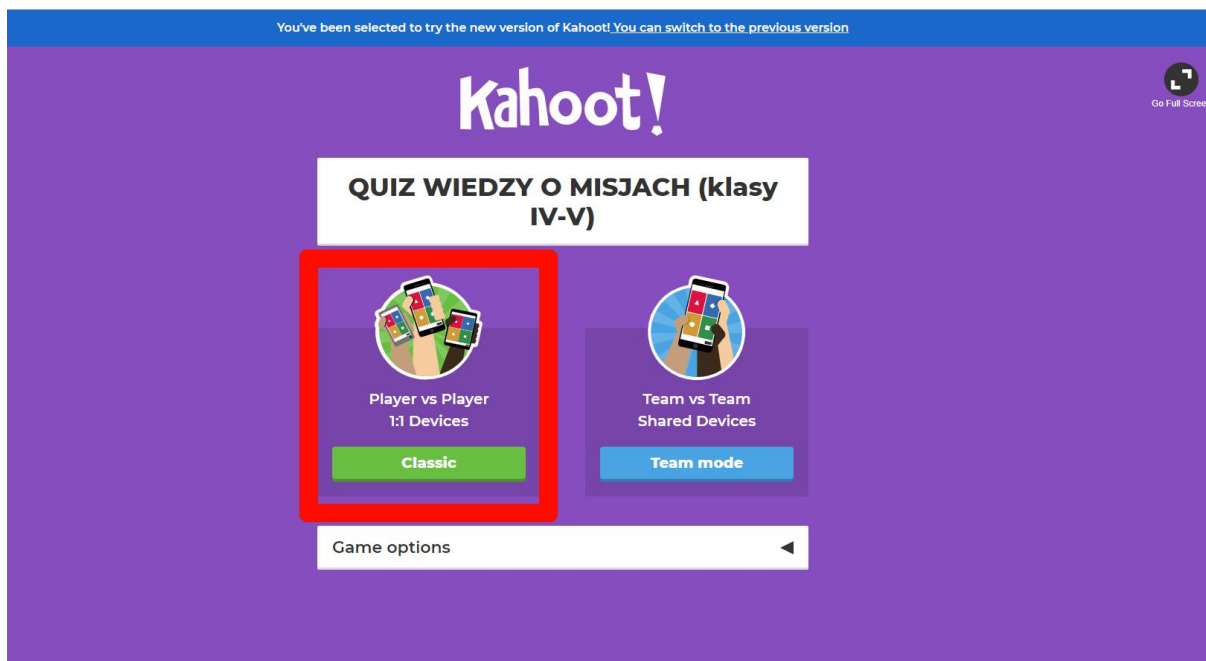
You've been selected to try the new version of Kahoot! You can switch to the previous version

Go Full Scree

Kahoot!

QUIZ WIEDZY O MISJACH (klasy IV-V)

Player vs Player
1:1 Devices

Classic

Team vs Team
Shared Devices

Team mode

Game options ◀